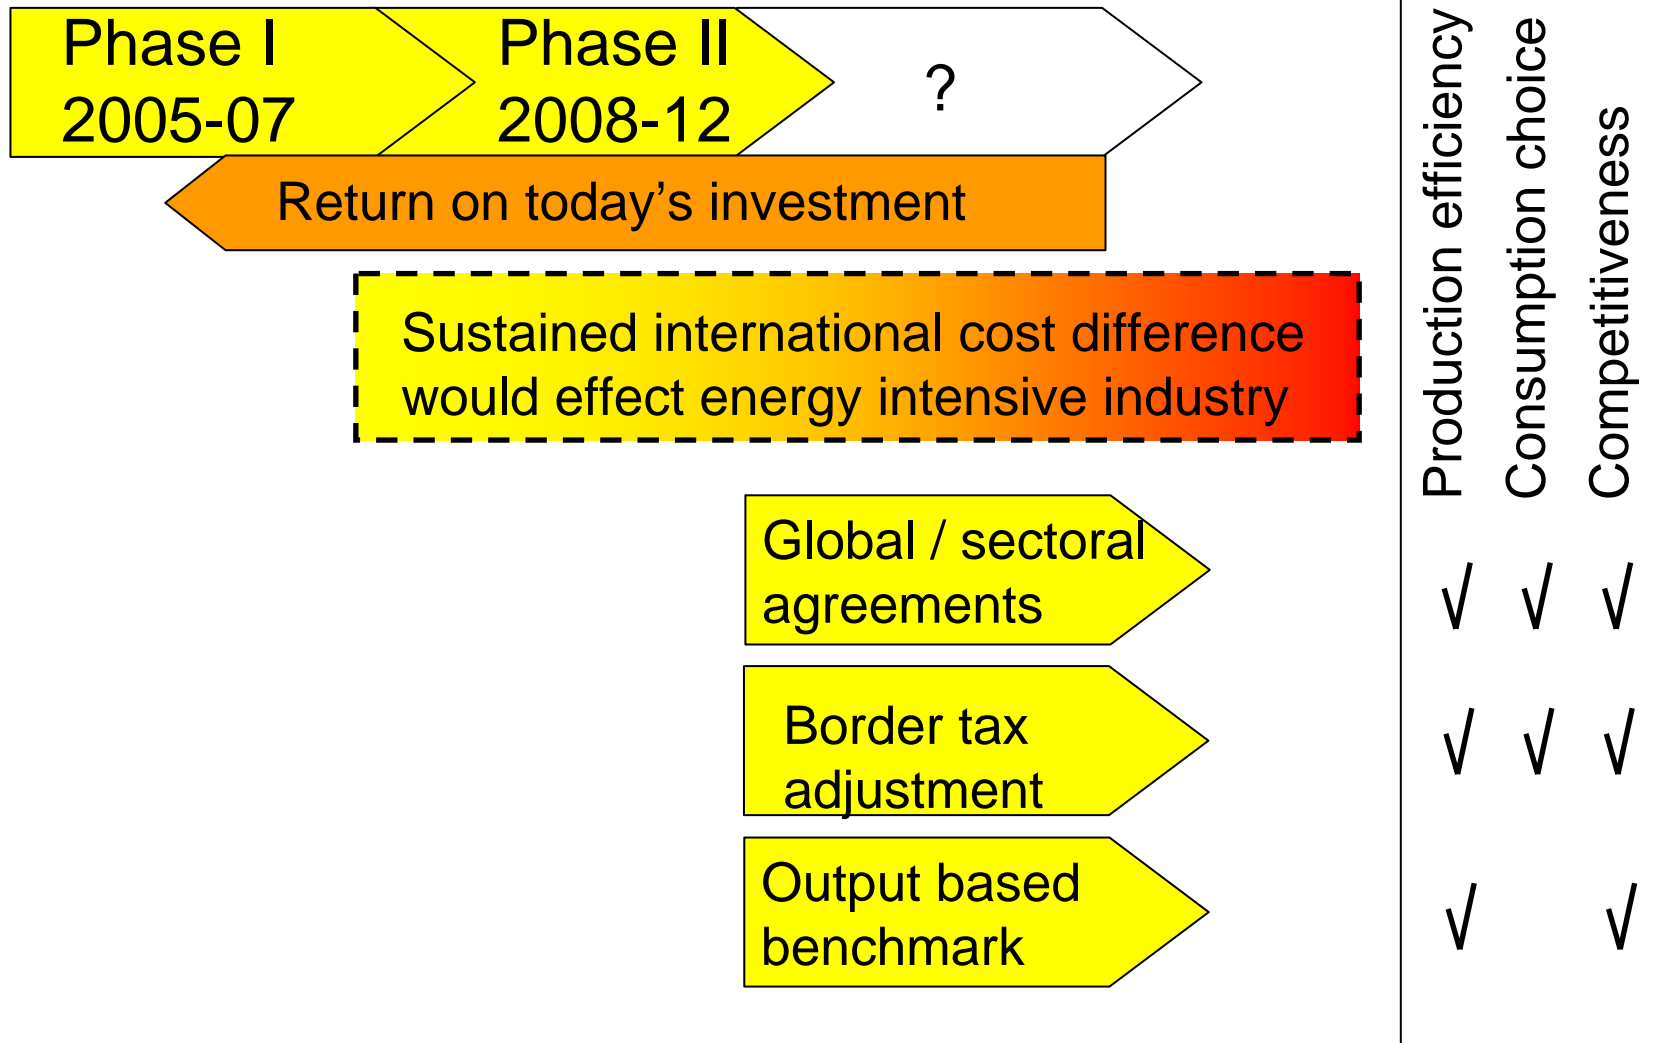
Phase I
2005-07

Phase II
2008-12

?

Return on today’s investment

Sustained international cost difference would effect energy intensive industry

| | Production efficiency | Consumption choice | Competitiveness |
|---|---|---|---|
| Global / sectoral agreements | √ | √ | √ |
| Border tax adjustment | √ | √ | √ |
| Output based benchmark | √ | | √ |